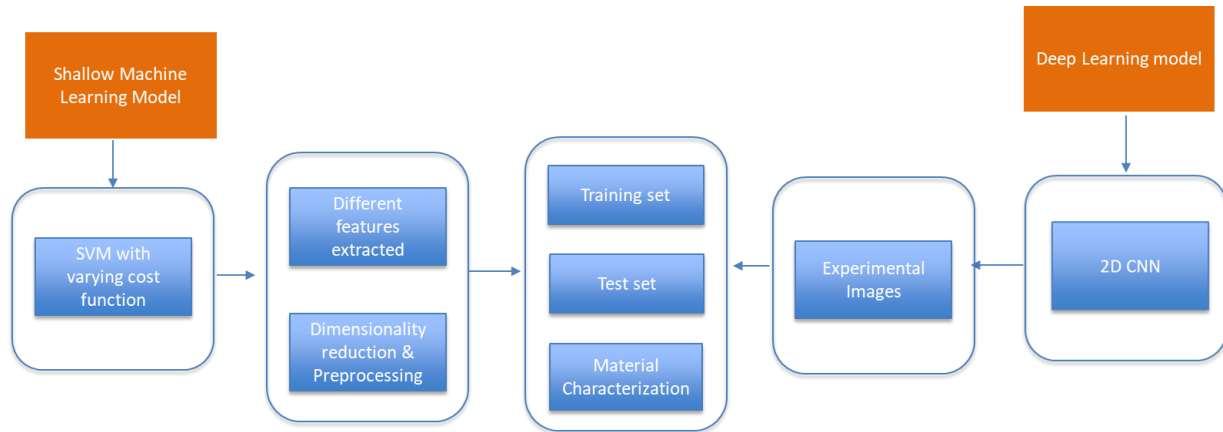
Shallow Machine Learning Model

SVM with varying cost function

Different features extracted

Dimensionality reduction & Preprocessing

Training set

Test set

Material Characterization

Experimental Images

Deep Learning model

2D CNN